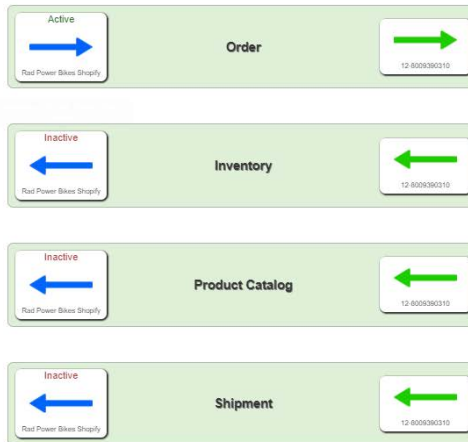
Active

Rad Power Bikes Shopify

Order

12-8009390310

Inactive

Rad Power Bikes Shopify

Inventory

12-8009390310

Inactive

Rad Power Bikes Shopify

Product Catalog

12-8009390310

Inactive

Rad Power Bikes Shopify

Shipment

12-8009390310